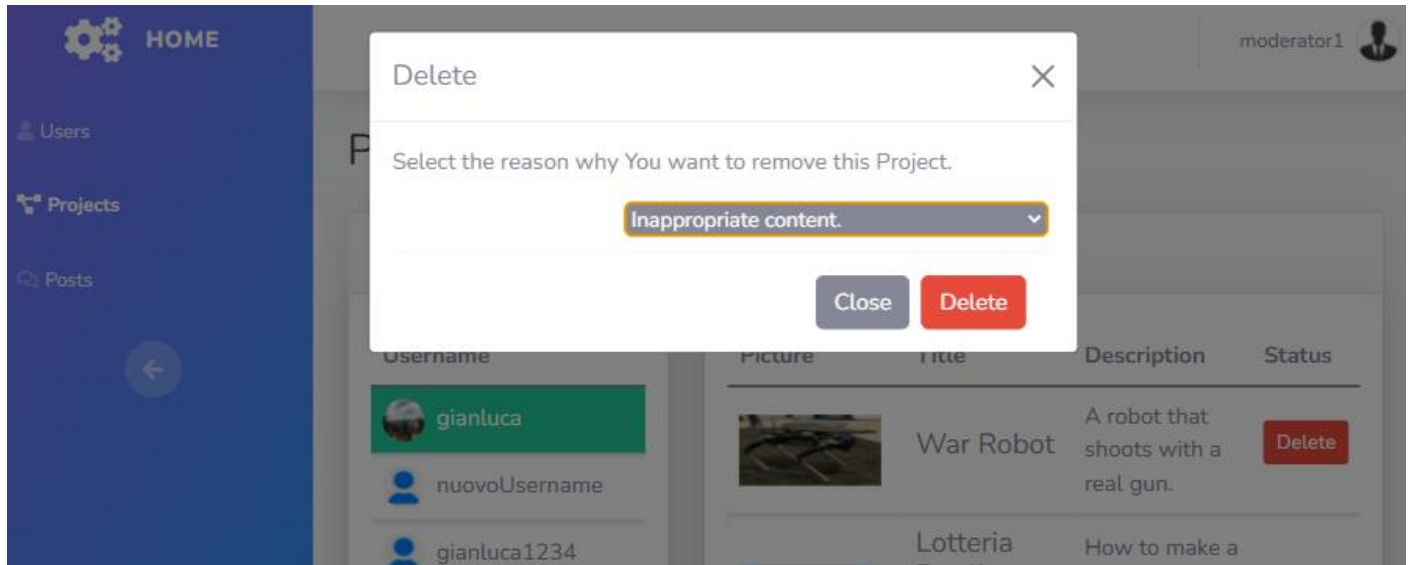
HOME

Users

Projects

Posts

moderator1

P

Delete

×

Select the reason why You want to remove this Project.

Inappropriate content.

Close

Delete

Username

gianluca

nuovoUsername

gianluca1234

Picture

Title

Description

Status

War Robot

A robot that shoots with a real gun.

Delete

Lotteria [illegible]

How to make a